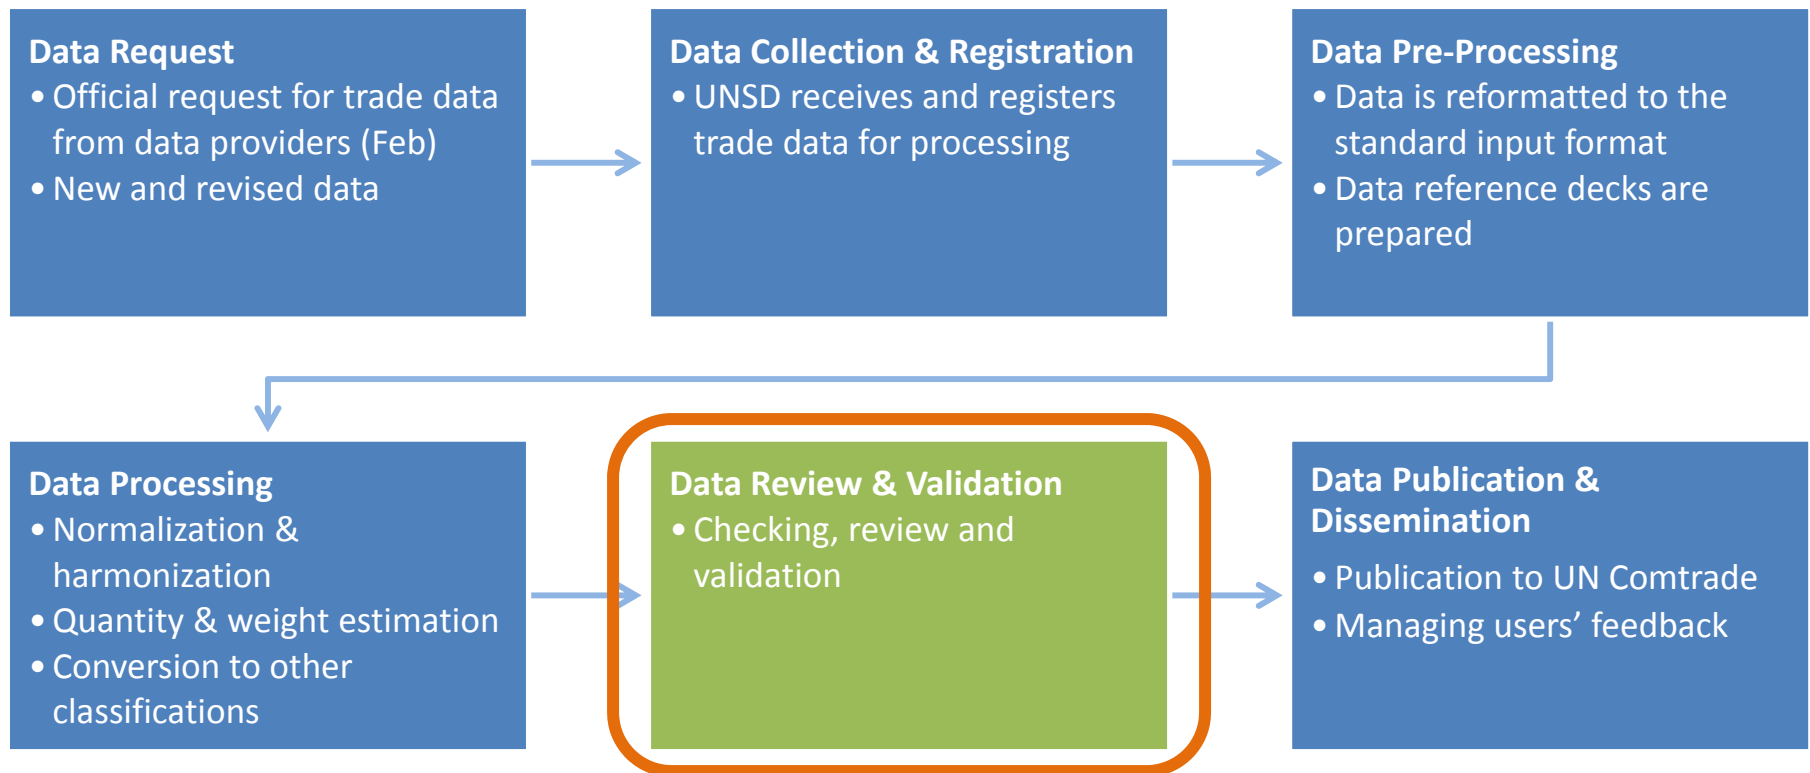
Data Request
• Official request for trade data from data providers (Feb)
• New and revised data

Data Collection & Registration
• UNSD receives and registers trade data for processing

Data Pre-Processing
• Data is reformatted to the standard input format
• Data reference decks are prepared

Data Processing
• Normalization & harmonization
• Quantity & weight estimation
• Conversion to other classifications

Data Review & Validation
• Checking, review and validation

Data Publication & Dissemination
• Publication to UN Comtrade
• Managing users' feedback